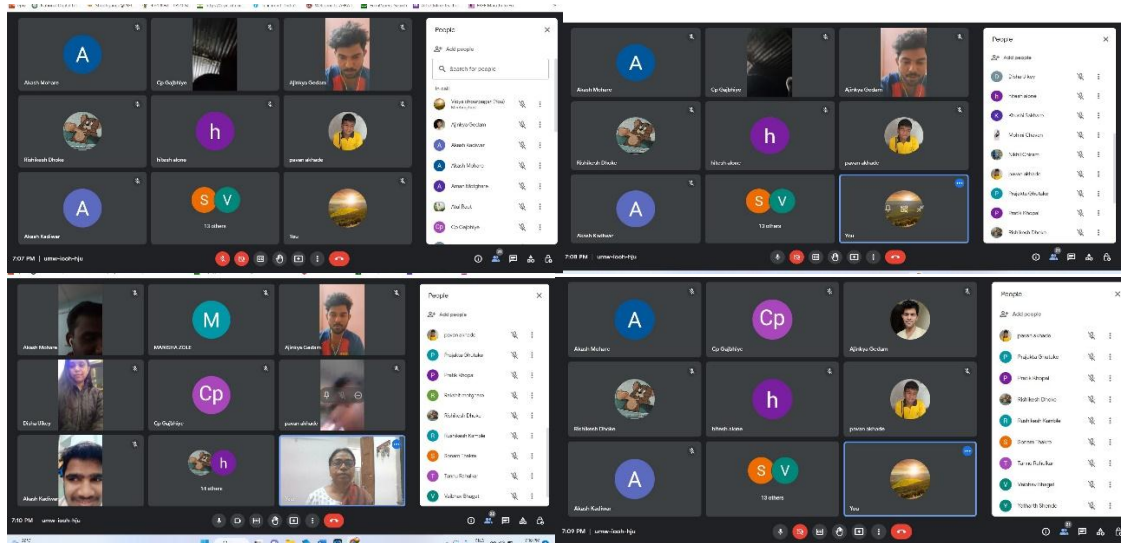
A
Akash Mohare
Cp Gajbhiye
Ajinkya Gedam
Rishikesh Dhoke
h
hitesh alone
pawan akhade
S V
13 others
A
Akash Kadwe
You
People
Add people
Search for people
In call
Vaiya Dhanwatkar (You)
Ajinkya Gedam
Akash Kadwe
Akash Mohare
Aman bhoyar
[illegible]
Cp Gajbhiye
7:07 PM | ume-issh-hju

A
Akash Mohare
Cp Gajbhiye
Ajinkya Gedam
Rishikesh Dhoke
h
hitesh alone
pawan akhade
A
Akash Kadwe
S V
13 others
You
People
Add people
Disha Ukey
hitesh alone
Khushi Sakhare
Mohini Chavan
Nikhil Chavan
pawan akhade
Prajakta Ghutuke
Pratik Khopal
Rishikesh Dhoke
7:08 PM | ume-issh-hju

Akash Mohare
M
MANISHA JOLE
Ajinkya Gedam
Disha Ukey
Cp
Cp Gajbhiye
pawan akhade
Akash Kadwe
h
14 others
You
People
Add people
pawan akhade
Prajakta Ghutuke
Pratik Khopal
Rishikesh Dhoke
Rushikesh Kamble
Sakshi Thakre
Tanu Pohekar
Vaibhav Bhagat
7:10 PM | ume-issh-hju

A
Akash Mohare
Cp
Cp Gajbhiye
Ajinkya Gedam
Rishikesh Dhoke
h
hitesh alone
pawan akhade
A
Akash Kadwe
S V
13 others
You
People
Add people
pawan akhade
Prajakta Ghutuke
Pratik Khopal
Rishikesh Dhoke
Rushikesh Kamble
Sakshi Thakre
Tanu Pohekar
Vaibhav Bhagat
Yashashri Shende
7:09 PM | ume-issh-hju